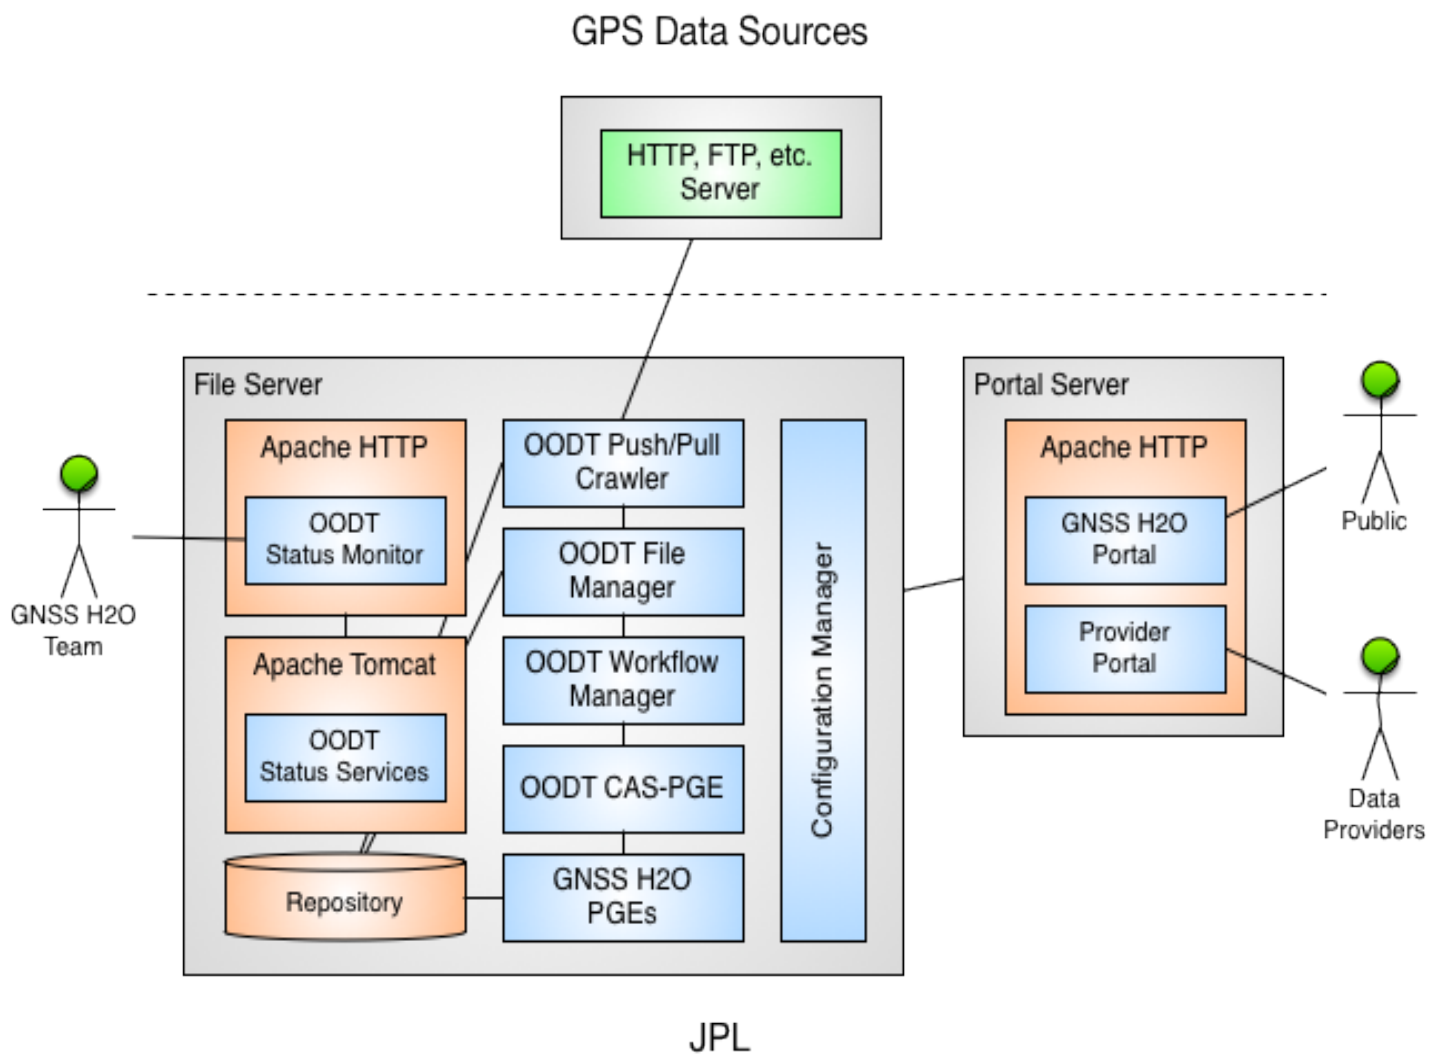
GPS Data Sources

HTTP, FTP, etc. Server

File Server

Apache HTTP

OODT Status Monitor

Apache Tomcat

OODT Status Services

Repository

OODT Push/Pull Crawler

OODT File Manager

OODT Workflow Manager

OODT CAS-PGE

GNSS H2O PGEs

Configuration Manager

GNSS H2O Team

Portal Server

Apache HTTP

GNSS H2O Portal

Provider Portal

Public

Data Providers

JPL